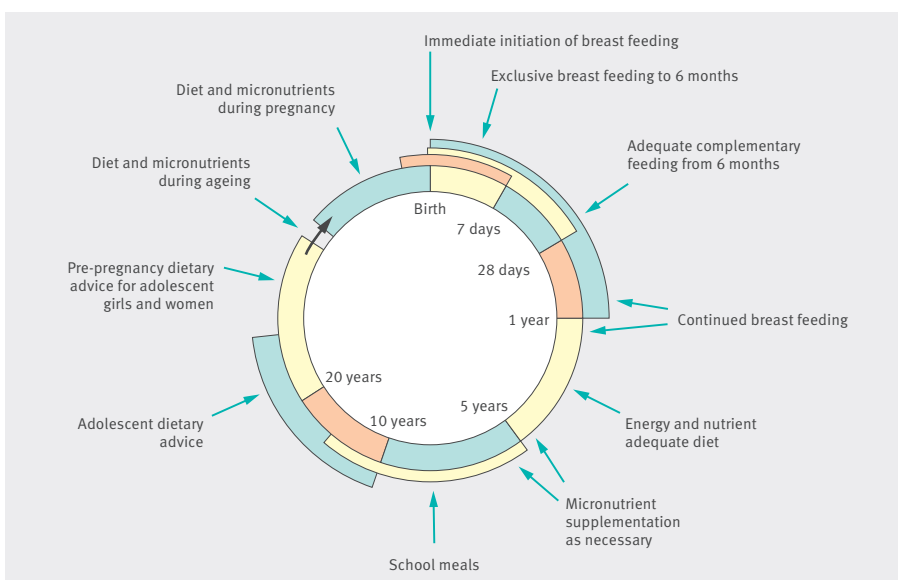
Immediate initiation of breast feeding

Exclusive breast feeding to 6 months

Diet and micronutrients during pregnancy

Adequate complementary feeding from 6 months

Diet and micronutrients during ageing

Birth

7 days

28 days

Pre-pregnancy dietary advice for adolescent girls and women

1 year

Continued breast feeding

20 years

5 years

10 years

Adolescent dietary advice

Energy and nutrient adequate diet

Micronutrient supplementation as necessary

School meals